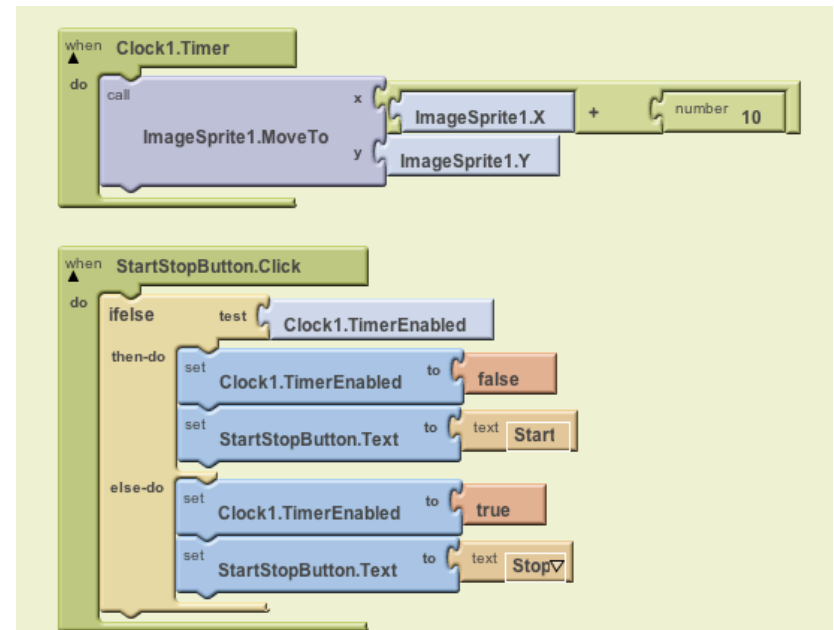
when Clock1.Timer
do
call ImageSprite1.MoveTo
x ImageSprite1.X + number 10
y ImageSprite1.Y

when StartStopButton.Click
do
ifelse test Clock1.TimerEnabled
then-do
set Clock1.TimerEnabled to false
set StartStopButton.Text to text Start
else-do
set Clock1.TimerEnabled to true
set StartStopButton.Text to text Stop